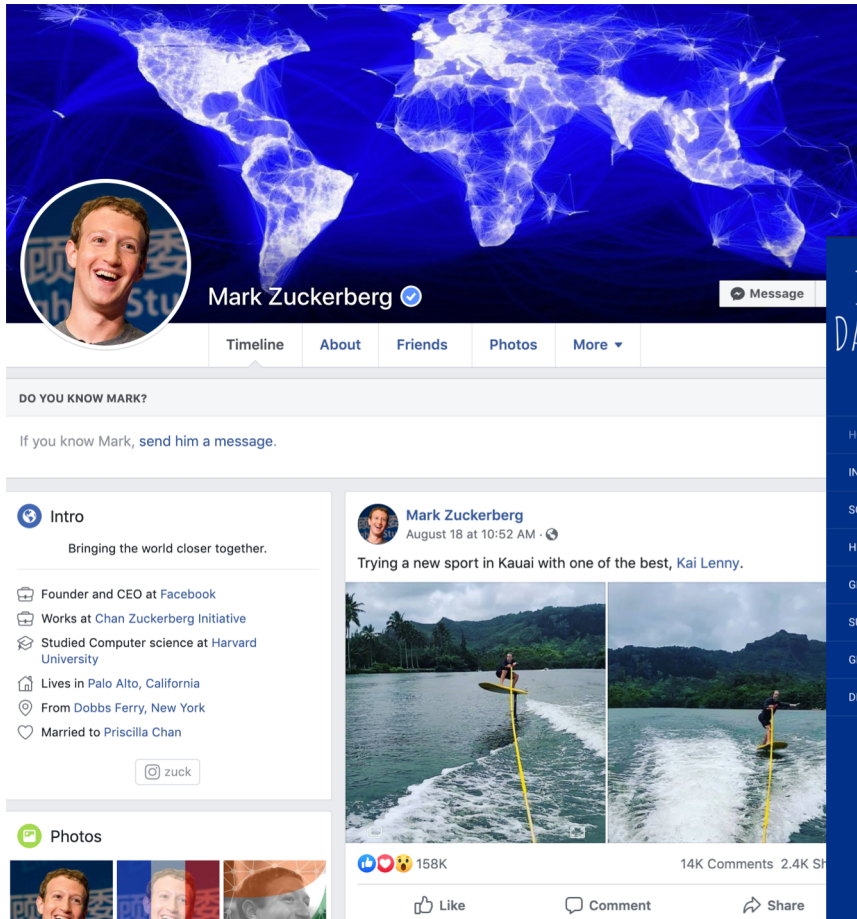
Mark Zuckerberg

Message

Timeline About Friends Photos More ▾

DO YOU KNOW MARK?

If you know Mark, send him a message.

Intro

Bringing the world closer together.

Founder and CEO at Facebook

Works at Chan Zuckerberg Initiative

Studied Computer science at Harvard University

Lives in Palo Alto, California

From Dobbs Ferry, New York

Married to Priscilla Chan

zuck

Photos

Mark Zuckerberg
August 18 at 10:52 AM ·

Trying a new sport in Kauai with one of the best, Kai Lenny.

158K

14K Comments 2.4K Sh

Like Comment Share

DA

H
IN
SC
H
G
SU
G
D